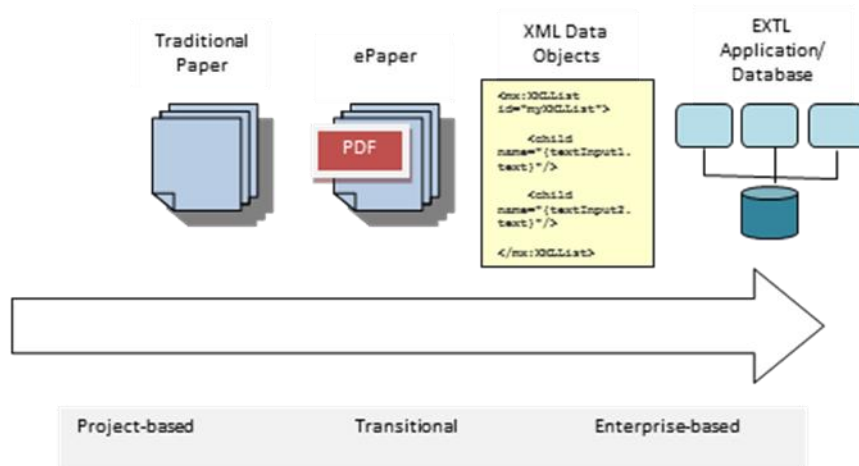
Traditional Paper

ePaper

PDF

XML Data Objects

<mx:XMLList id="myXMLList">

<child name="{textInput1.text}"/>

<child name="{textInput2.text}"/>

</mx:XMLList>

EXTL Application/ Database

Project-based

Transitional

Enterprise-based